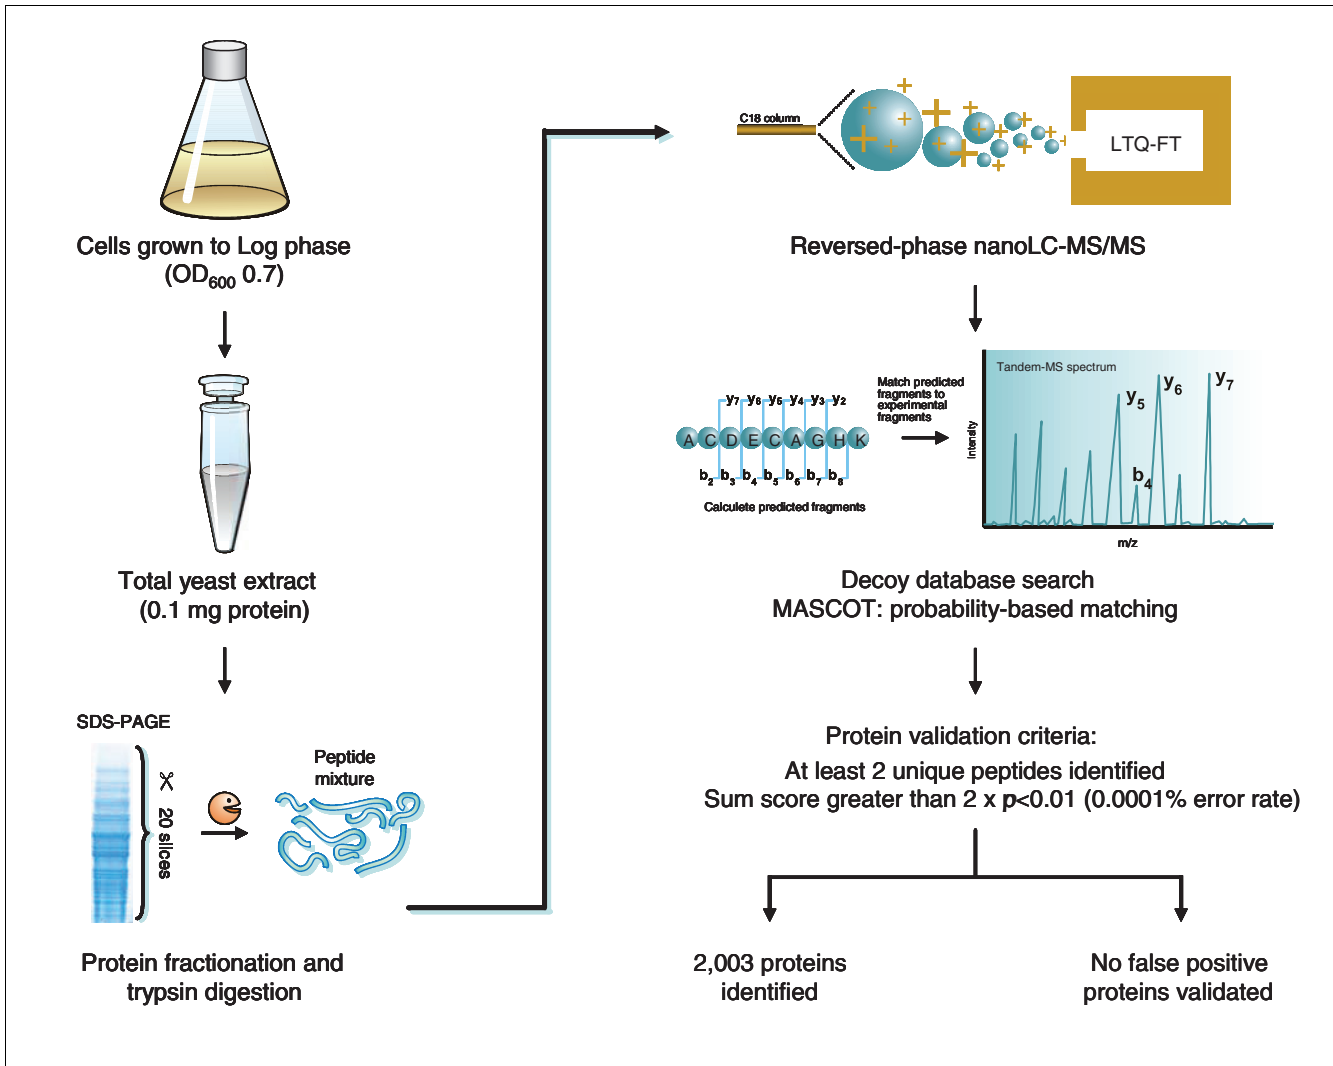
Cells grown to Log phase
($OD_{600}$ 0.7)

Total yeast extract
(0.1 mg protein)

SDS-PAGE

20 slices

Peptide mixture

Protein fractionation and trypsin digestion

C18 column

LTQ-FT

Reversed-phase nanoLC-MS/MS

$y_7$ $y_6$ $y_5$ $y_4$ $y_3$ $y_2$

A C D E C A G H K

$b_2$ $b_3$ $b_4$ $b_5$ $b_6$ $b_7$ $b_8$

Calculete predicted fragments

Match predicted fragments to experimental fragments

Tandem-MS spectrum

Intensity

$y_5$ $y_6$ $y_7$

$b_4$

m/z

Decoy database search
MASCOT: probability-based matching

Protein validation criteria:

At least 2 unique peptides identified
Sum score greater than 2 x *p*<0.01 (0.0001% error rate)

2,003 proteins identified

No false positive proteins validated